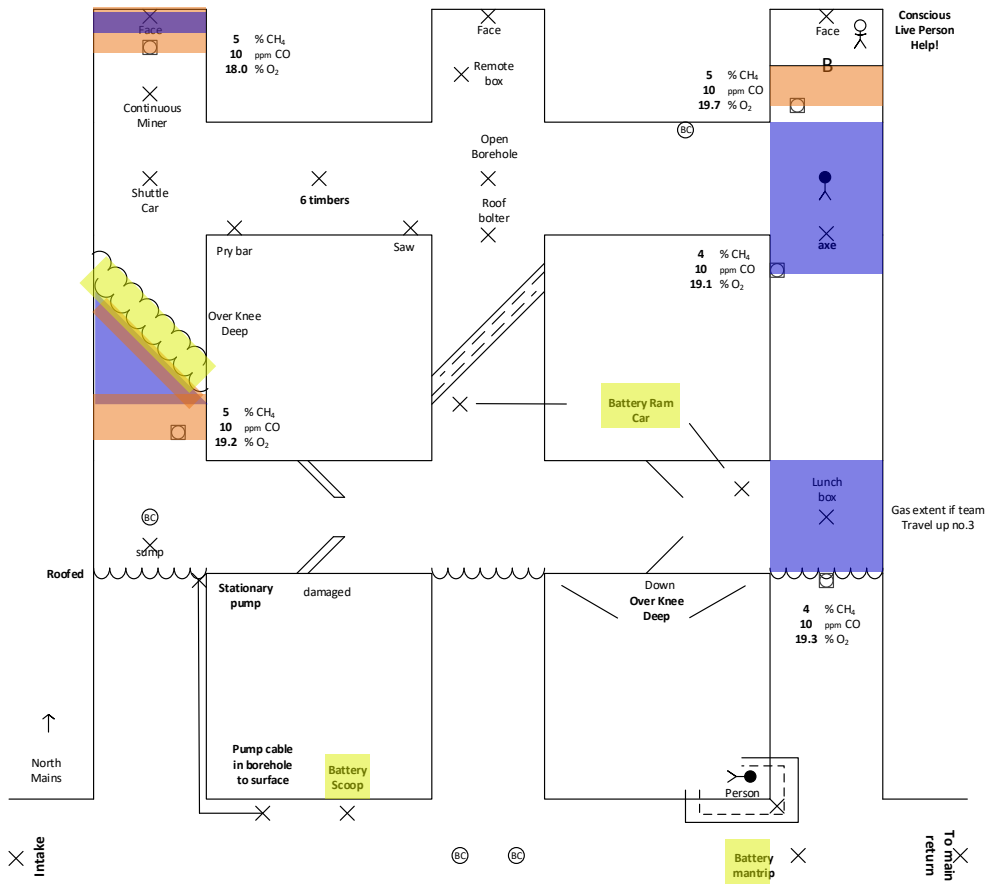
Face

5 % $CH_4$
10 ppm CO
18.0 % $O_2$

Face

Remote box

Face

Conscious Live Person Help!

B

5 % $CH_4$
10 ppm CO
19.7 % $O_2$

BC

Continuous Miner

Open Borehole

Shuttle Car

6 timbers

Roof bolter

axe

Pry bar

Saw

4 % $CH_4$
10 ppm CO
19.1 % $O_2$

Over Knee Deep

5 % $CH_4$
10 ppm CO
19.2 % $O_2$

Battery Ram Car

Lunch box

Gas extent if team Travel up no.3

BC

sump

Roofed

Stationary pump

damaged

Down
Over Knee Deep

4 % $CH_4$
10 ppm CO
19.3 % $O_2$

North Mains

Pump cable in borehole to surface

Battery Scoop

Person

Intake

BC

BC

Battery mantrip

To main return